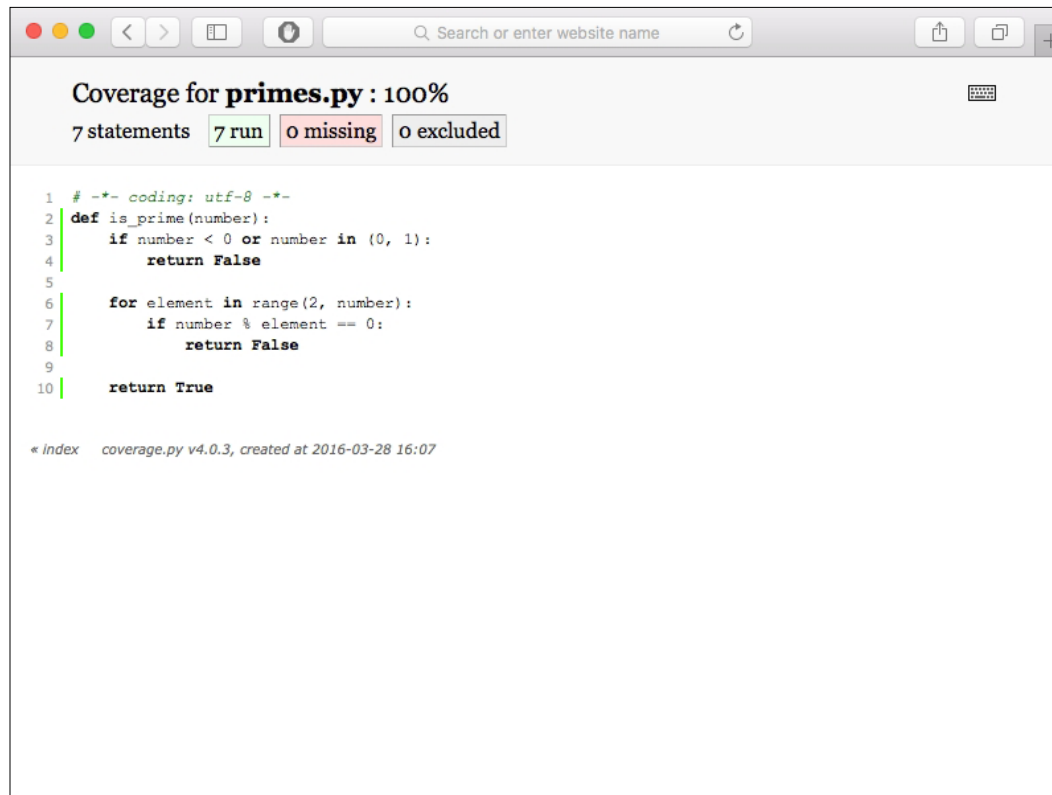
Search or enter website name

Coverage for **primes.py** : 100%

7 statements 7 run 0 missing 0 excluded

```
1  # -*- coding: utf-8 -*-
2  def is_prime(number):
3      if number < 0 or number in (0, 1):
4          return False
5
6      for element in range(2, number):
7          if number % element == 0:
8              return False
9
10     return True
```

« index coverage.py v4.0.3, created at 2016-03-28 16:07